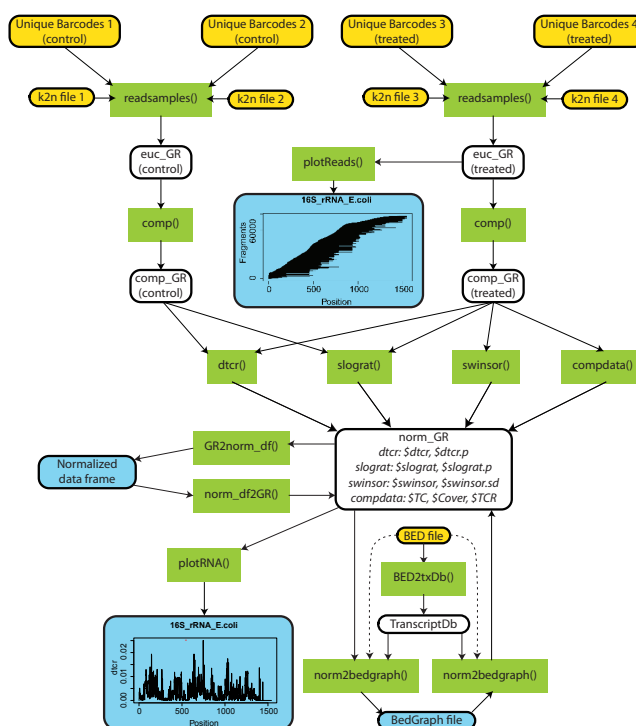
Unique Barcodes 1 (control)

Unique Barcodes 2 (control)

Unique Barcodes 3 (treated)

Unique Barcodes 4 (treated)

k2n file 1

readsamples()

k2n file 2

k2n file 3

readsamples()

k2n file 4

euc_GR (control)

plotReads()

euc_GR (treated)

16S_rRNA_E.coli

Fragments

60000

0

0

500

1000

1500

Position

comp()

comp()

comp_GR (control)

comp_GR (treated)

dtcr()

slograt()

swinsor()

compdata()

GR2norm_df()

norm_GR
*dtcr: $dtcr, $dtcr.p*
*slograt: $slograt, $slograt.p*
*swinsor: $swinsor, $swinsor.sd*
*compdata: $TC, $Cover, $TCR*

Normalized data frame

norm_df2GR()

BED file

plotRNA()

BED2txDb()

TranscriptDb

16S_rRNA_E.coli

dtcr

0.02

0.01

0.00

0

500

1000

1500

Position

norm2bedgraph()

norm2bedgraph()

BedGraph file